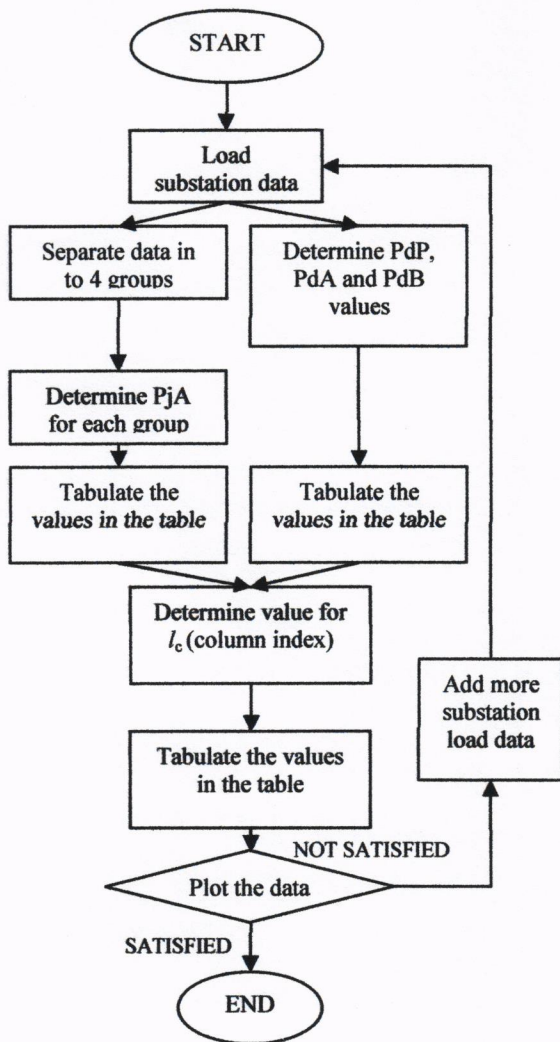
START

Load substation data

Separate data in to 4 groups

Determine PdP, PdA and PdB values

Determine PjA for each group

Tabulate the values in the table

Tabulate the values in the table

Determine value for $l_c$ (column index)

Add more substation load data

Tabulate the values in the table

NOT SATISFIED

Plot the data

SATISFIED

END